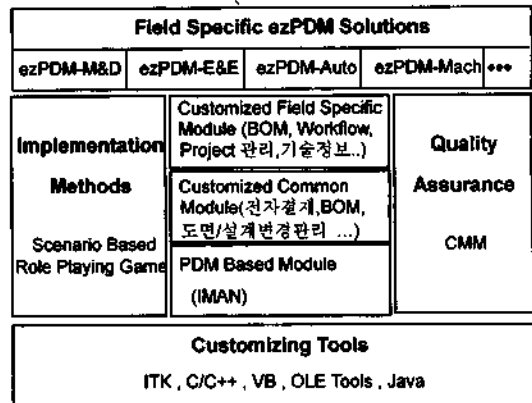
Field Specific ezPDM Solutions

ezPDM-M&D | ezPDM-E&E | ezPDM-Auto | ezPDM-Mach | •••

Implementation

Methods

Scenario Based Role Playing Game

Customized Field Specific Module (BOM, Workflow, Project 관리,기술정보..)

Customized Common Module(전자결재,BOM, 도면/설계변경관리 ...)

PDM Based Module

(IMAN)

Quality

Assurance

CMM

Customizing Tools

ITK , C/C++ , VB , OLE Tools , Java